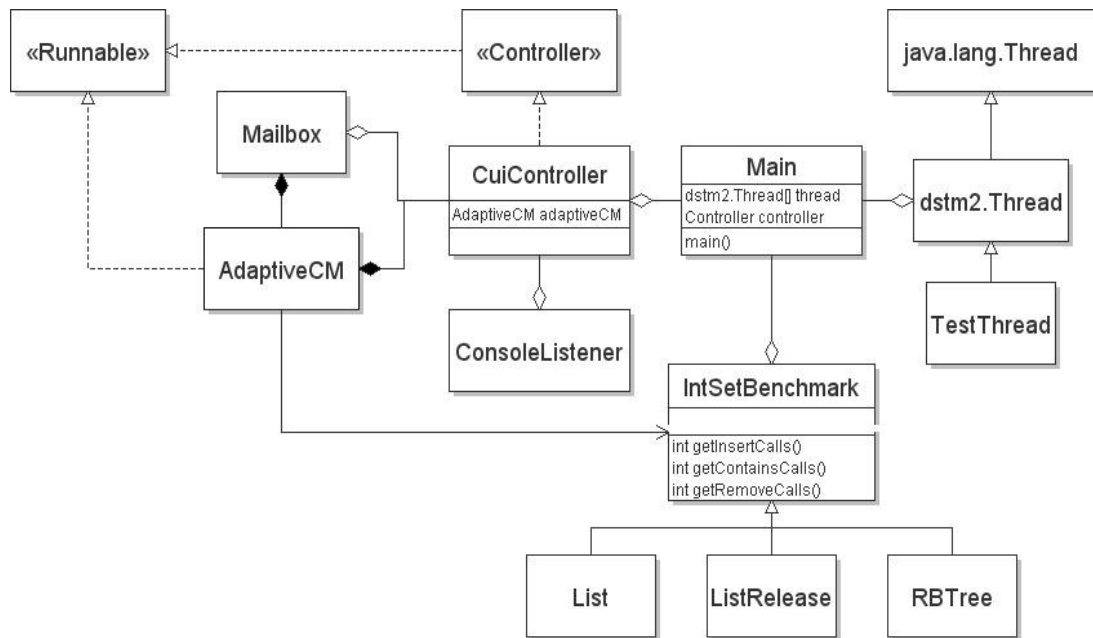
«Runnable»

«Controller»

java.lang.Thread

Mailbox

CuiController
AdaptiveCM adaptiveCM

Main
dstm2.Thread[] thread
Controller controller
main()

dstm2.Thread

AdaptiveCM

TestThread

ConsoleListener

IntSetBenchmark
int getInsertCalls()
int getContainsCalls()
int getRemoveCalls()

List

ListRelease

RBTree